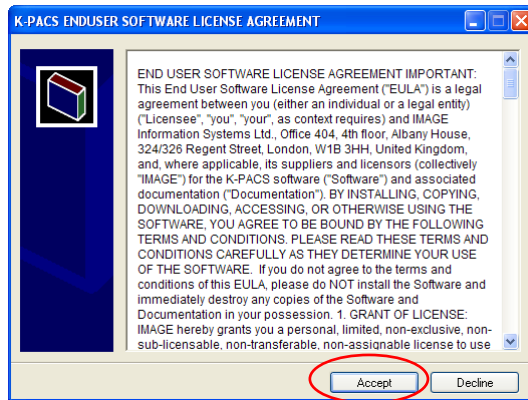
K-PACS ENDUSER SOFTWARE LICENSE AGREEMENT

END USER SOFTWARE LICENSE AGREEMENT IMPORTANT: This End User Software License Agreement ("EULA") is a legal agreement between you (either an individual or a legal entity) ("Licensee", "you", "your", as context requires) and IMAGE Information Systems Ltd., Office 404, 4th floor, Albany House, 324/326 Regent Street, London, W1B 3HH, United Kingdom, and, where applicable, its suppliers and licensors (collectively "IMAGE") for the K-PACS software ("Software") and associated documentation ("Documentation"). BY INSTALLING, COPYING, DOWNLOADING, ACCESSING, OR OTHERWISE USING THE SOFTWARE, YOU AGREE TO BE BOUND BY THE FOLLOWING TERMS AND CONDITIONS. PLEASE READ THESE TERMS AND CONDITIONS CAREFULLY AS THEY DETERMINE YOUR USE OF THE SOFTWARE. If you do not agree to the terms and conditions of this EULA, please do NOT install the Software and immediately destroy any copies of the Software and Documentation in your possession. 1. GRANT OF LICENSE: IMAGE hereby grants you a personal, limited, non-exclusive, non-sub-licensable, non-transferable, non-assignable license to use

Accept

Decline